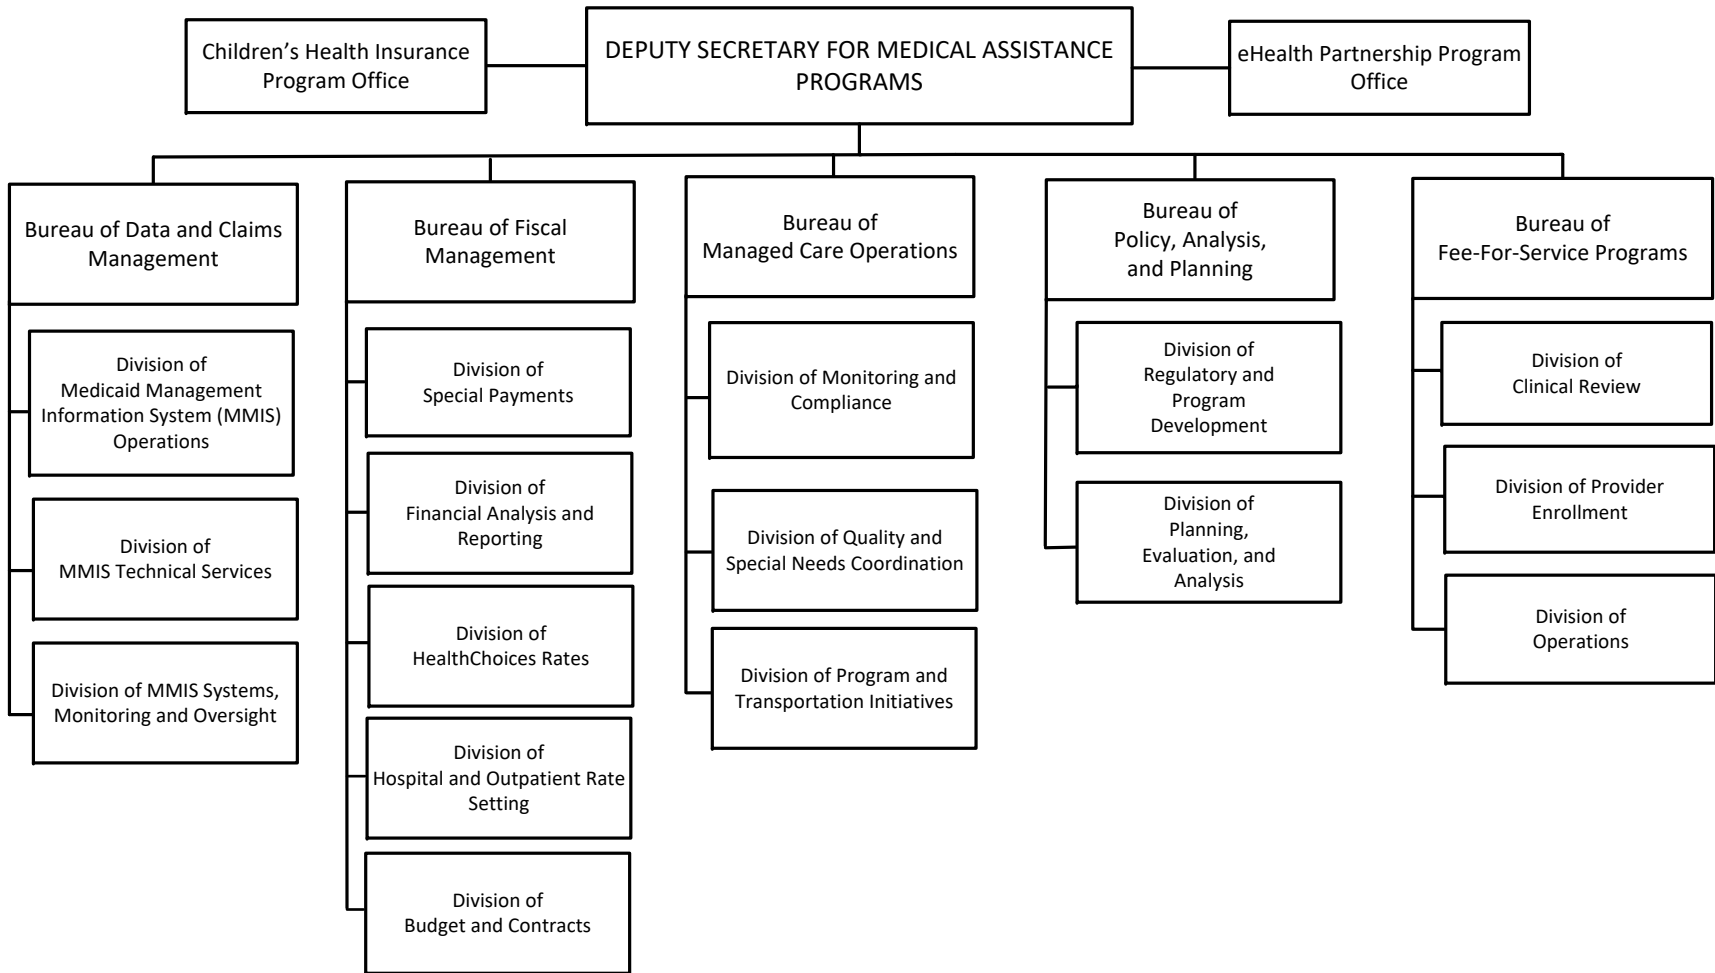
Children's Health Insurance Program Office

DEPUTY SECRETARY FOR MEDICAL ASSISTANCE PROGRAMS

eHealth Partnership Program Office

Bureau of Data and Claims Management

Division of Medicaid Management Information System (MMIS) Operations

Division of MMIS Technical Services

Division of MMIS Systems, Monitoring and Oversight

Bureau of Fiscal Management

Division of Special Payments

Division of Financial Analysis and Reporting

Division of HealthChoices Rates

Division of Hospital and Outpatient Rate Setting

Division of Budget and Contracts

Bureau of Managed Care Operations

Division of Monitoring and Compliance

Division of Quality and Special Needs Coordination

Division of Program and Transportation Initiatives

Bureau of Policy, Analysis, and Planning

Division of Regulatory and Program Development

Division of Planning, Evaluation, and Analysis

Bureau of Fee-For-Service Programs

Division of Clinical Review

Division of Provider Enrollment

Division of Operations